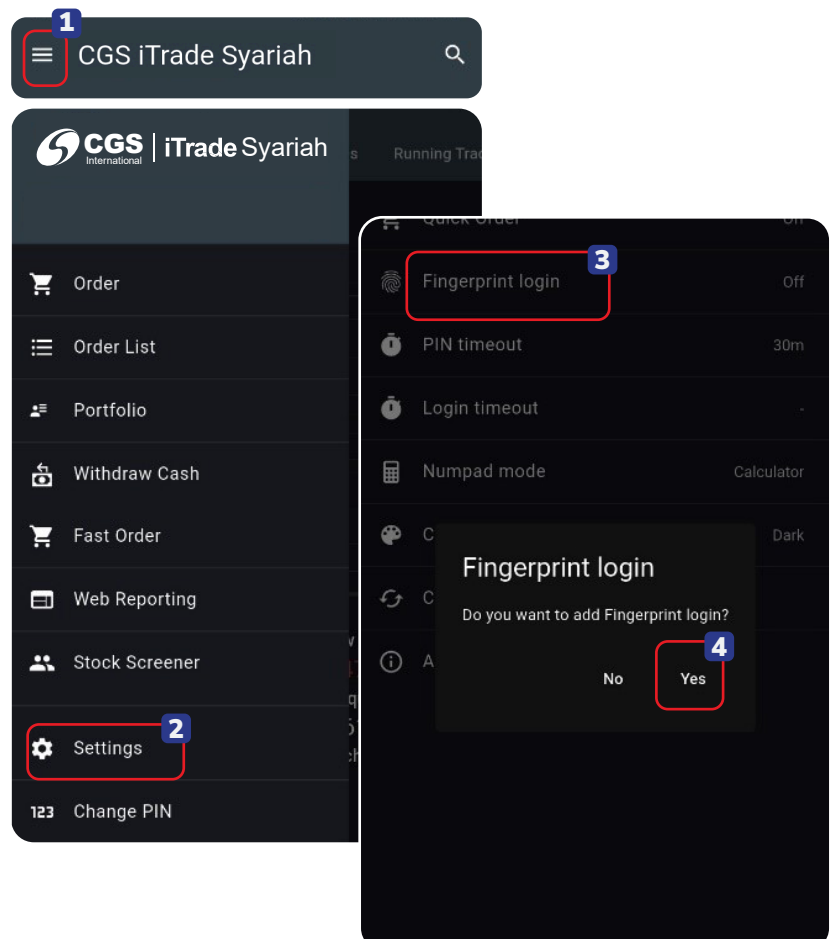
1

CGS iTrade Syariah

CGS International | iTrade Syariah

s Running Trac

Order

Order List

Portfolio

Withdraw Cash

Fast Order

Web Reporting

Stock Screener

Settings

2

123 Change PIN

Quick Order Off

Fingerprint login Off

3

PIN timeout 30m

Login timeout -

Numpad mode Calculator

C Dark

C

A

Fingerprint login

Do you want to add Fingerprint login?

No

Yes

4